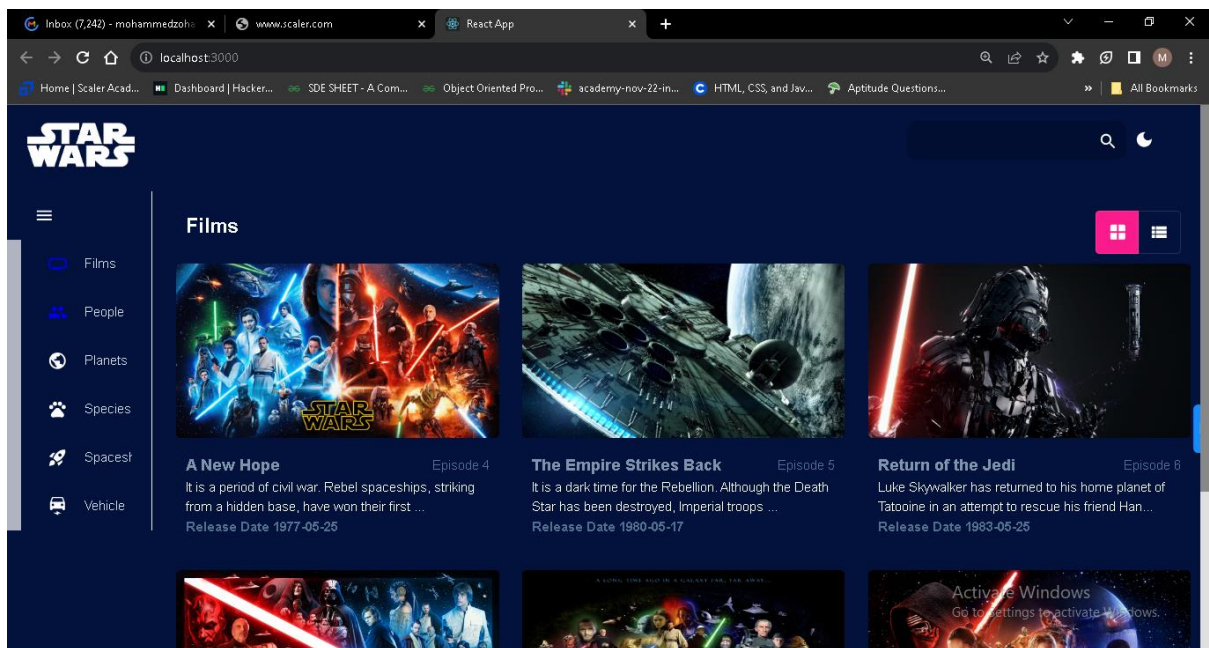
Inbox (7,242) - mohammedzoha ×
www.scaler.com ×
React App ×
+

localhost:3000

Home | Scaler Acad... Dashboard | Hacker... SDE SHEET - A Com... Object Oriented Pro... academy-nov-22-in... HTML, CSS, and Jav... Aptitude Questions... » All Bookmarks

STAR WARS

Films
People
Planets
Species
Spacesh
Vehicle

Films

STAR WARS

A New Hope Episode 4
It is a period of civil war. Rebel spaceships, striking from a hidden base, have won their first ...
Release Date 1977-05-25

The Empire Strikes Back Episode 5
It is a dark time for the Rebellion. Although the Death Star has been destroyed, Imperial troops ...
Release Date 1980-05-17

Return of the Jedi Episode 6
Luke Skywalker has returned to his home planet of Tatooine in an attempt to rescue his friend Han...
Release Date 1983-05-25

A LONG TIME AGO IN A GALAXY FAR, FAR AWAY...

Activate Windows
Go to Settings to activate Windows.